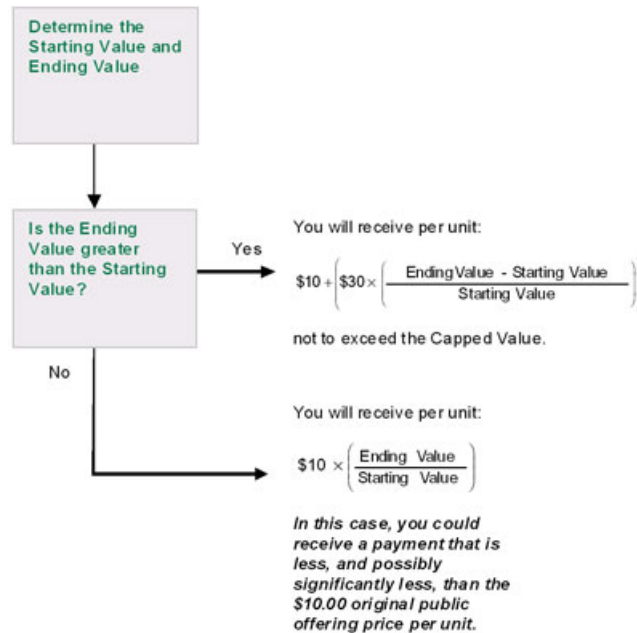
Determine the Starting Value and Ending Value

Is the Ending Value greater than the Starting Value?

Yes

You will receive per unit:

$\$10 + \left(\$30 \times \left(\frac{\text{Ending Value - Starting Value}}{\text{Starting Value}}\right)\right)$

not to exceed the Capped Value.

No

You will receive per unit:

$\$10 \times \left(\frac{\text{Ending Value}}{\text{Starting Value}}\right)$

In this case, you could receive a payment that is less, and possibly significantly less, than the $10.00 original public offering price per unit.